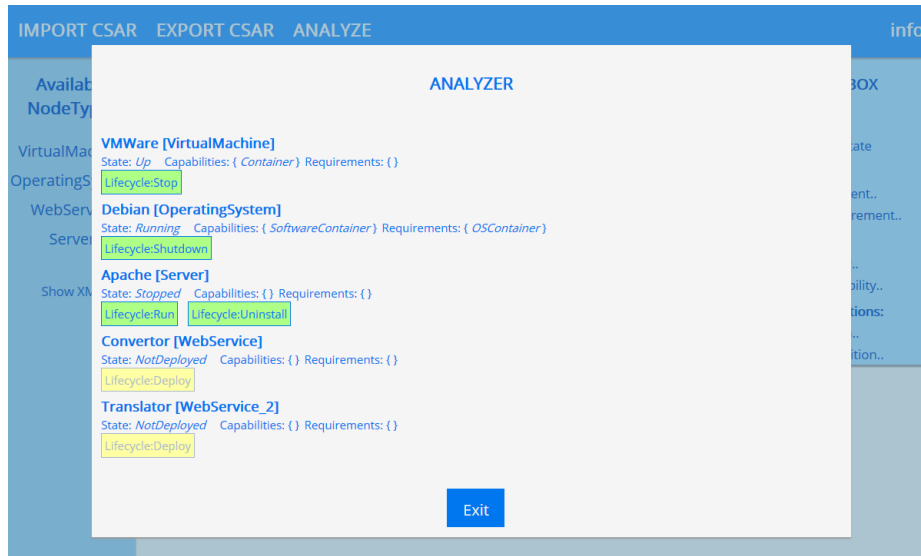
IMPORT CSAR EXPORT CSAR ANALYZE info

Availab NodeTyp

VirtualMac
OperatingS
WebServ
Server

Show XM

BOX

tate

ent..
rement..

..
bility..
tions:
..
ition..

ANALYZER

VMWare [VirtualMachine]
State: *Up* Capabilities: { *Container* } Requirements: { }
Lifecycle:Stop

Debian [OperatingSystem]
State: *Running* Capabilities: { *SoftwareContainer* } Requirements: { *OSContainer* }
Lifecycle:Shutdown

Apache [Server]
State: *Stopped* Capabilities: { } Requirements: { }
Lifecycle:Run Lifecycle:Uninstall

Convertor [WebService]
State: *NotDeployed* Capabilities: { } Requirements: { }
Lifecycle:Deploy

Translator [WebService_2]
State: *NotDeployed* Capabilities: { } Requirements: { }
Lifecycle:Deploy

Exit